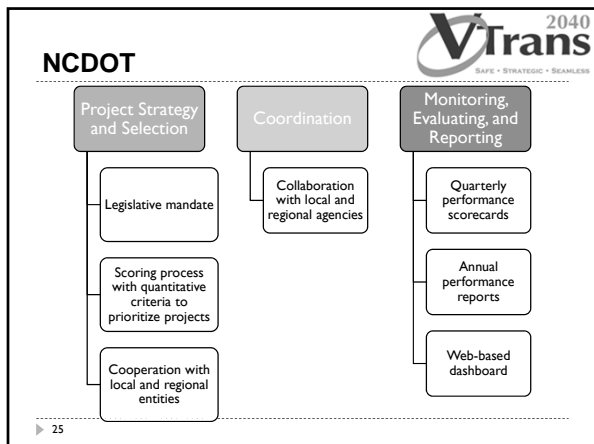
VTrans 2040
SAFE • STRATEGIC • SEAMLESS

NCDOT

Project Strategy and Selection

Legislative mandate

Scoring process with quantitative criteria to prioritize projects

Cooperation with local and regional entities

Coordination

Collaboration with local and regional agencies

Monitoring, Evaluating, and Reporting

Quarterly performance scorecards

Annual performance reports

Web-based dashboard

25